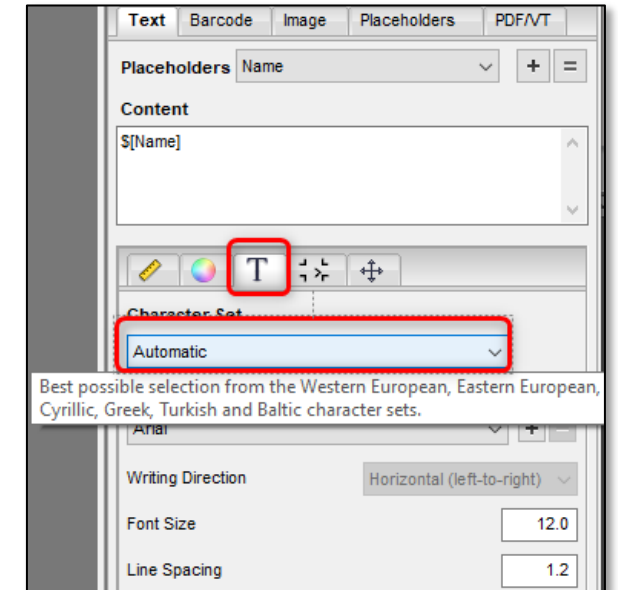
Text | Barcode | Image | Placeholders | PDF/VT

Placeholders Name + =

Content

$[Name]

T

Character Set

Automatic

Best possible selection from the Western European, Eastern European, Cyrillic, Greek, Turkish and Baltic character sets.

Arial + −

Writing Direction Horizontal (left-to-right)

Font Size 12.0

Line Spacing 1.2